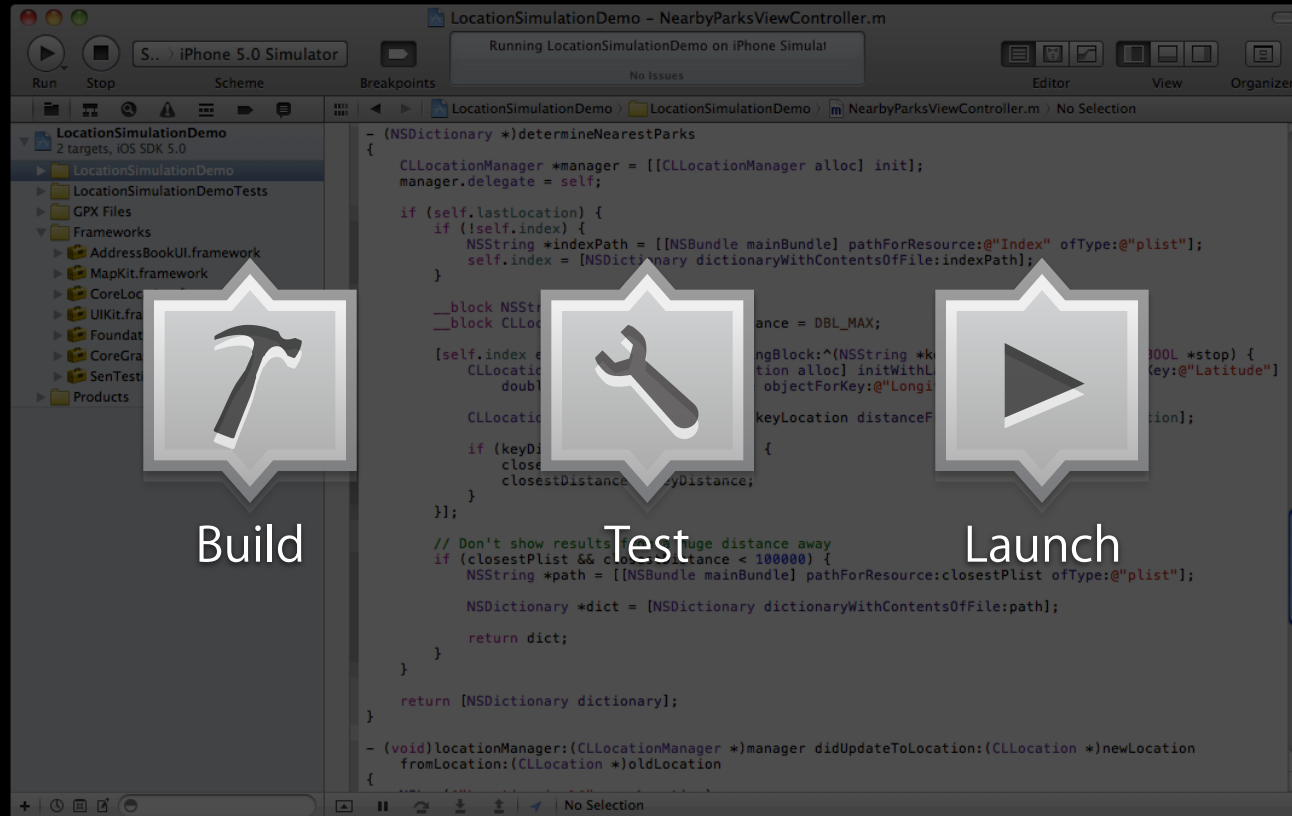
LocationSimulationDemo – NearbyParksViewController.m

Run Stop S.. iPhone 5.0 Simulator Scheme Breakpoints

Running LocationSimulationDemo on iPhone Simulat
No Issues

Editor View Organizer

LocationSimulationDemo LocationSimulationDemo NearbyParksViewController.m No Selection

LocationSimulationDemo
2 targets, iOS SDK 5.0
LocationSimulationDemo
LocationSimulationDemoTests
GPX Files
Frameworks
AddressBookUI.framework
MapKit.framework
CoreLoc
UIKit.fra
Foundat
CoreGra
SenTesti
Products

- (NSDictionary *)determineNearestParks
{
    CLLocationManager *manager = [[CLLocationManager alloc] init];
    manager.delegate = self;

    if (self.lastLocation) {
        if (!self.index) {
            NSString *indexPath = [[NSBundle mainBundle] pathForResource:@"Index" ofType:@"plist"];
            self.index = [NSDictionary dictionaryWithContentsOfFile:indexPath];
        }

        __block NSStr
        __block CLLoc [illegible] ance = DBL_MAX;

        [self.index e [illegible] ngBlock:^(NSString *k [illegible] OOL *stop) {
            CLLocati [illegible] on alloc] initWithL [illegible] ey:@"Latitude"]
                doubl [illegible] objectForKey:@"Longi

            CLLocati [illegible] keyLocation distanceF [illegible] ion];

            if (keyDi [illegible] {
                close
                closestDistance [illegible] eyDistance;
            }
        }];

        // Don't show results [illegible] uge distance away
        if (closestPlist && c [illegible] tance < 100000) {
            NSString *path = [[NSBundle mainBundle] pathForResource:closestPlist ofType:@"plist"];

            NSDictionary *dict = [NSDictionary dictionaryWithContentsOfFile:path];

            return dict;
        }
    }

    return [NSDictionary dictionary];
}

- (void)locationManager:(CLLocationManager *)manager didUpdateToLocation:(CLLocation *)newLocation
    fromLocation:(CLLocation *)oldLocation
{

Build

Test

Launch

No Selection